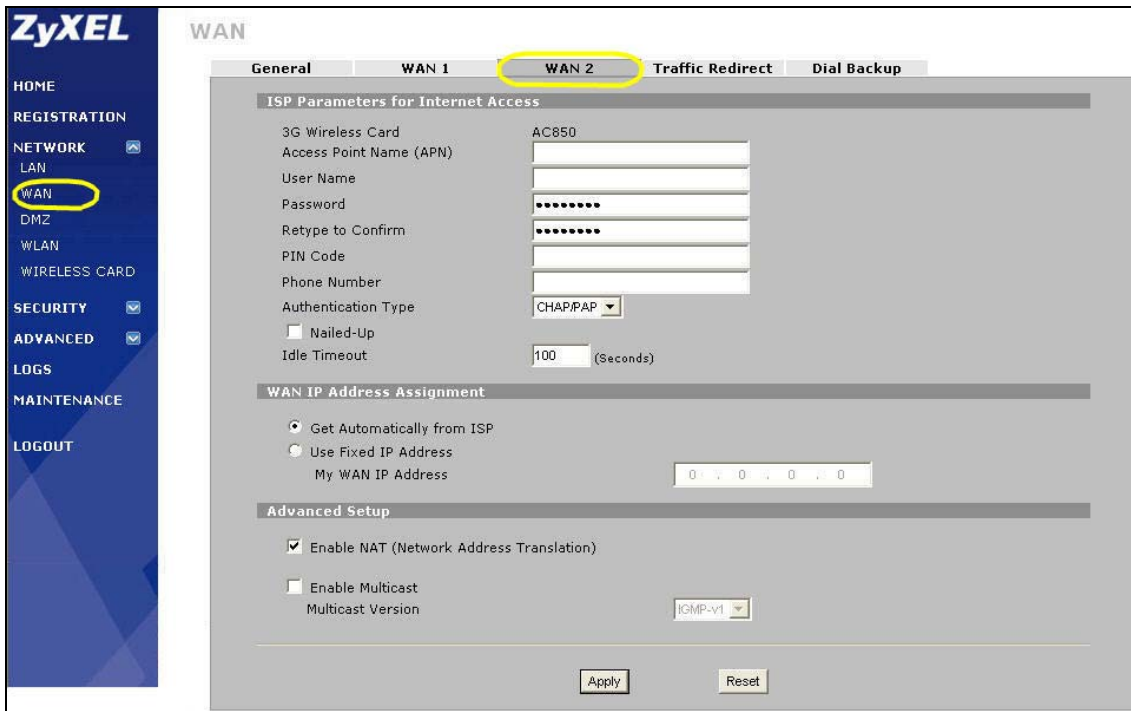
ZyXEL

HOME
REGISTRATION
NETWORK
LAN
WAN
DMZ
WLAN
WIRELESS CARD
SECURITY
ADVANCED
LOGS
MAINTENANCE

LOGOUT

WAN

General | WAN 1 | WAN 2 | Traffic Redirect | Dial Backup

ISP Parameters for Internet Access

3G Wireless Card AC850
Access Point Name (APN)
User Name
Password ••••••••
Retype to Confirm ••••••••
PIN Code
Phone Number
Authentication Type CHAP/PAP
Nailed-Up
Idle Timeout 100 (Seconds)

WAN IP Address Assignment

Get Automatically from ISP
Use Fixed IP Address
My WAN IP Address 0 . 0 . 0 . 0

Advanced Setup

Enable NAT (Network Address Translation)

Enable Multicast
Multicast Version IGMP-v1

Apply Reset